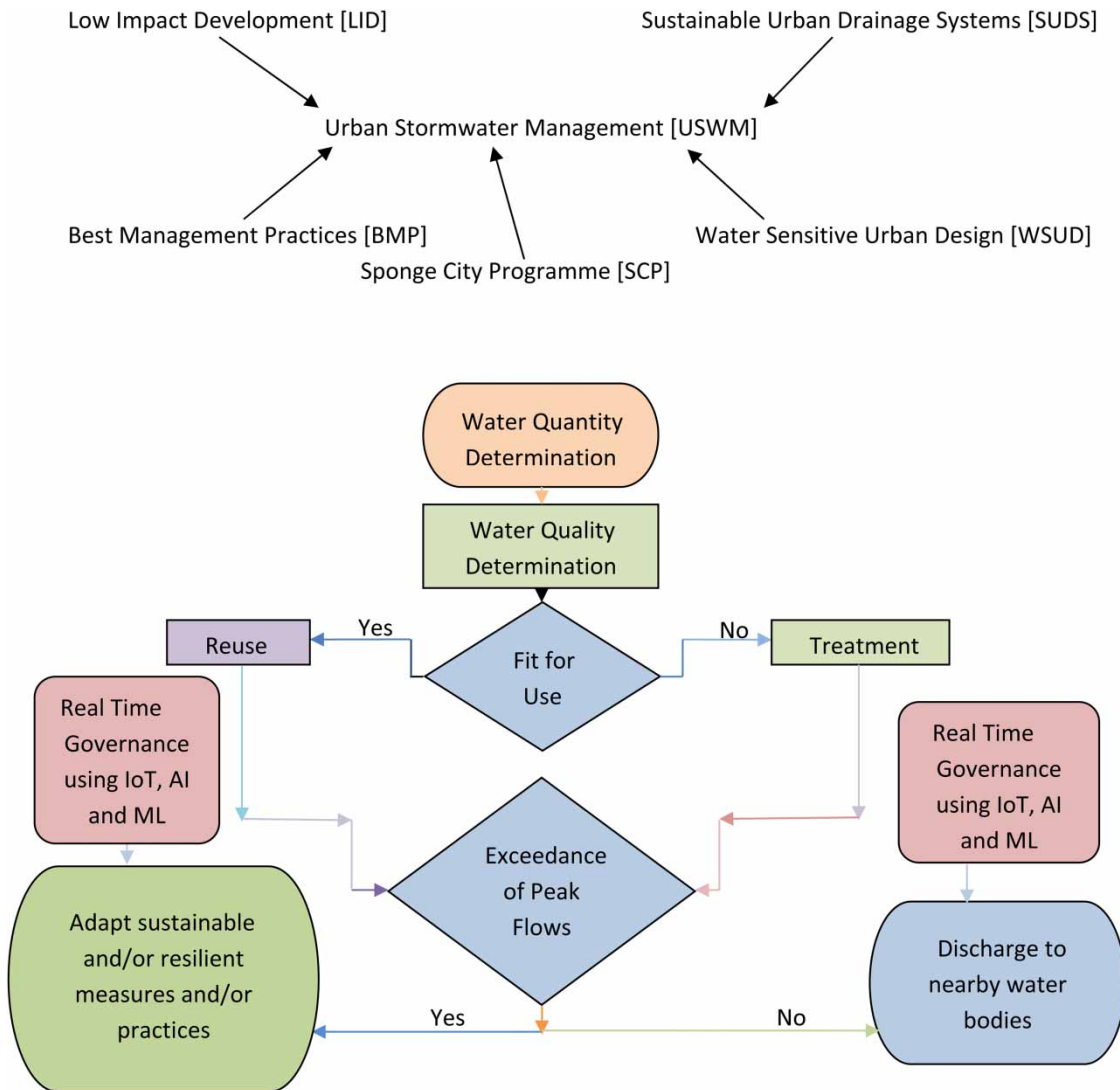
Low Impact Development [LID]

Sustainable Urban Drainage Systems [SUDS]

Urban Stormwater Management [USWM]

Best Management Practices [BMP]

Sponge City Programme [SCP]

Water Sensitive Urban Design [WSUD]

Water Quantity Determination

Water Quality Determination

Yes

Reuse

Fit for Use

No

Treatment

Real Time Governance using IoT, AI and ML

Real Time Governance using IoT, AI and ML

Exceedance of Peak Flows

Adapt sustainable and/or resilient measures and/or practices

Discharge to nearby water bodies

Yes

No